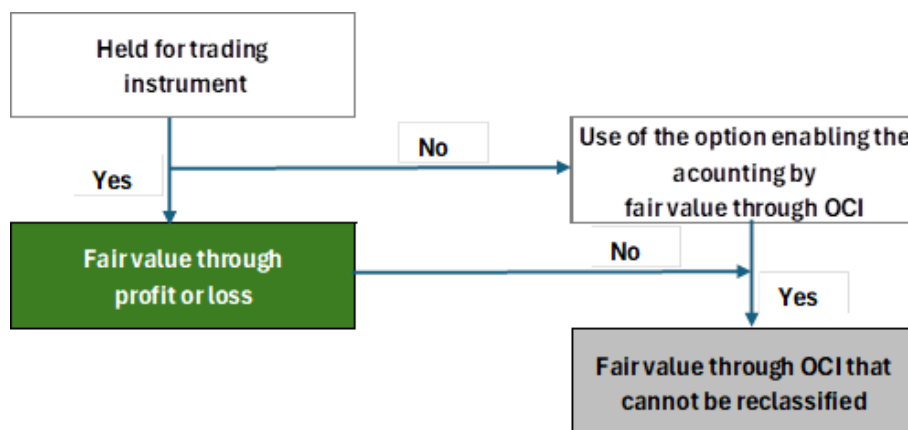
Held for trading instrument

No

Use of the option enabling the acounting by fair value through OCI

Yes

Fair value through profit or loss

No

Yes

Fair value through OCI that cannot be reclassified